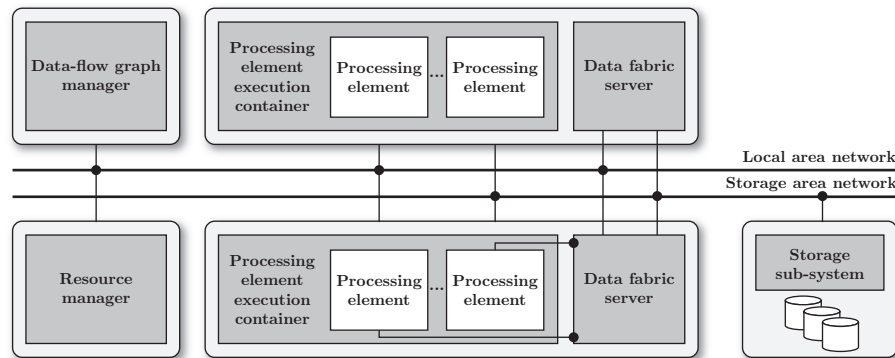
Data-flow graph manager

Processing element execution container

Processing element

...

Processing element

Data fabric server

Local area network

Storage area network

Resource manager

Processing element execution container

Processing element

...

Processing element

Data fabric server

Storage sub-system